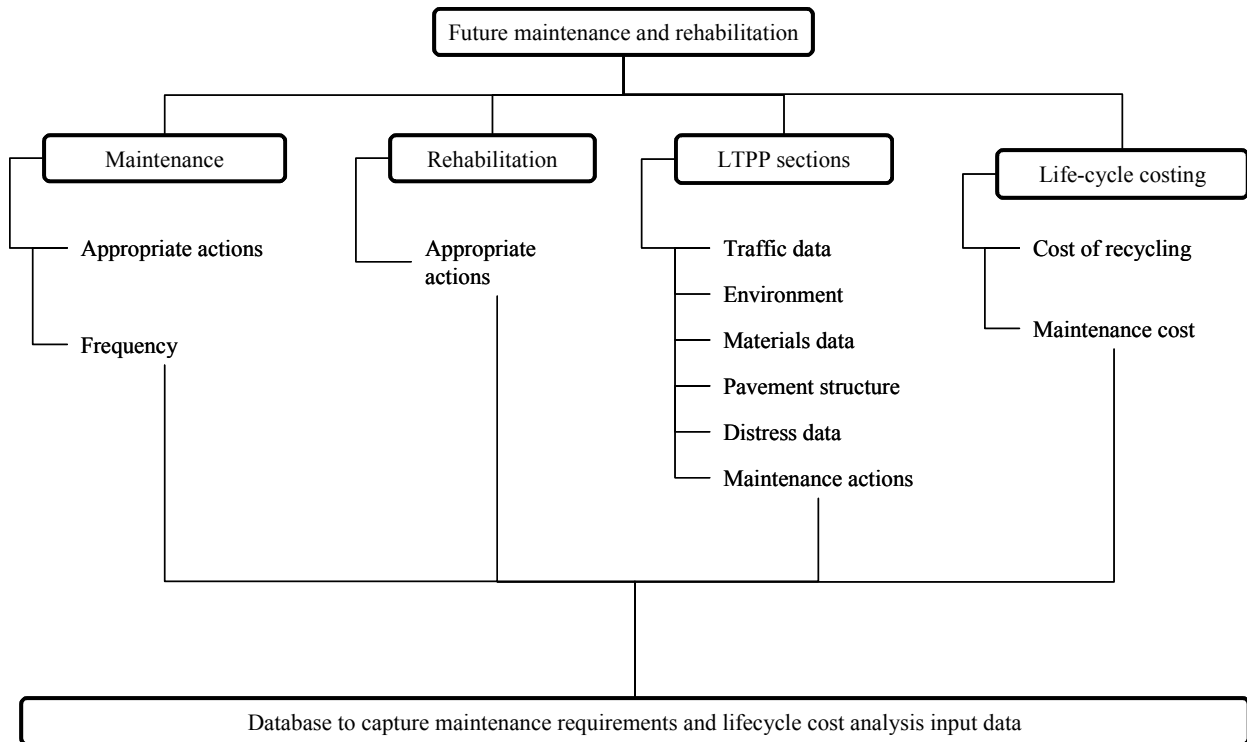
Future maintenance and rehabilitation

Maintenance

Appropriate actions

Frequency

Rehabilitation

Appropriate actions

LTPP sections

Traffic data

Environment

Materials data

Pavement structure

Distress data

Maintenance actions

Life-cycle costing

Cost of recycling

Maintenance cost

Database to capture maintenance requirements and lifecycle cost analysis input data